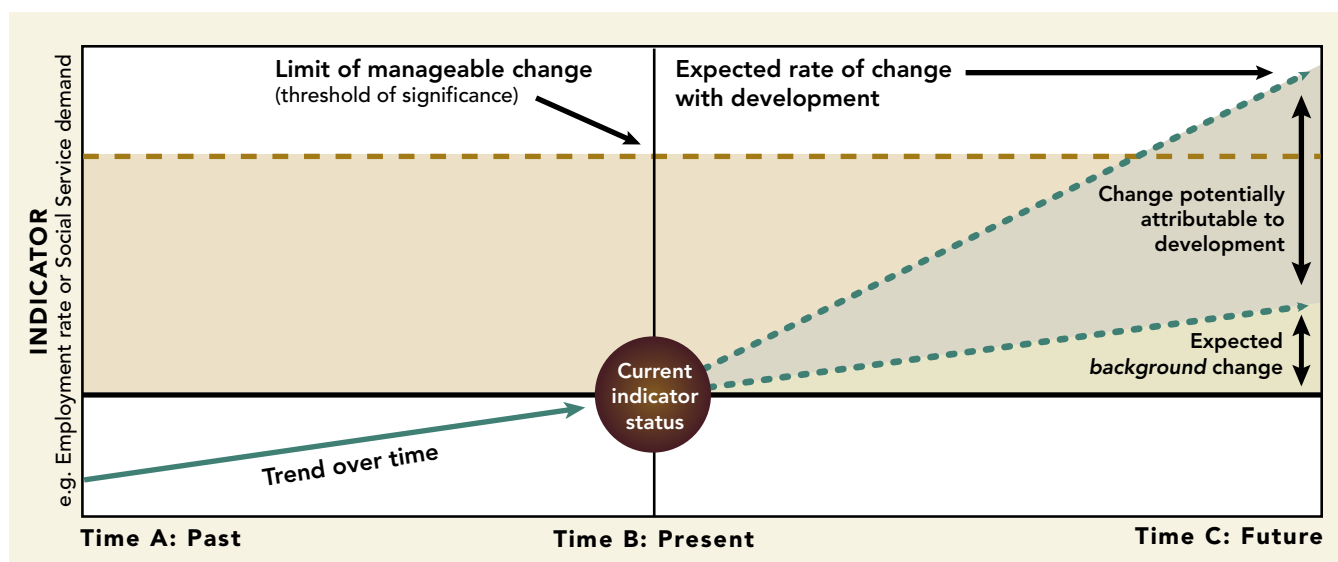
INDICATOR
e.g. Employment rate or Social Service demand

Limit of manageable change
(threshold of significance)

Expected rate of change with development

Change potentially attributable to development

Expected *background* change

Current indicator status

Trend over time

Time A: Past

Time B: Present

Time C: Future